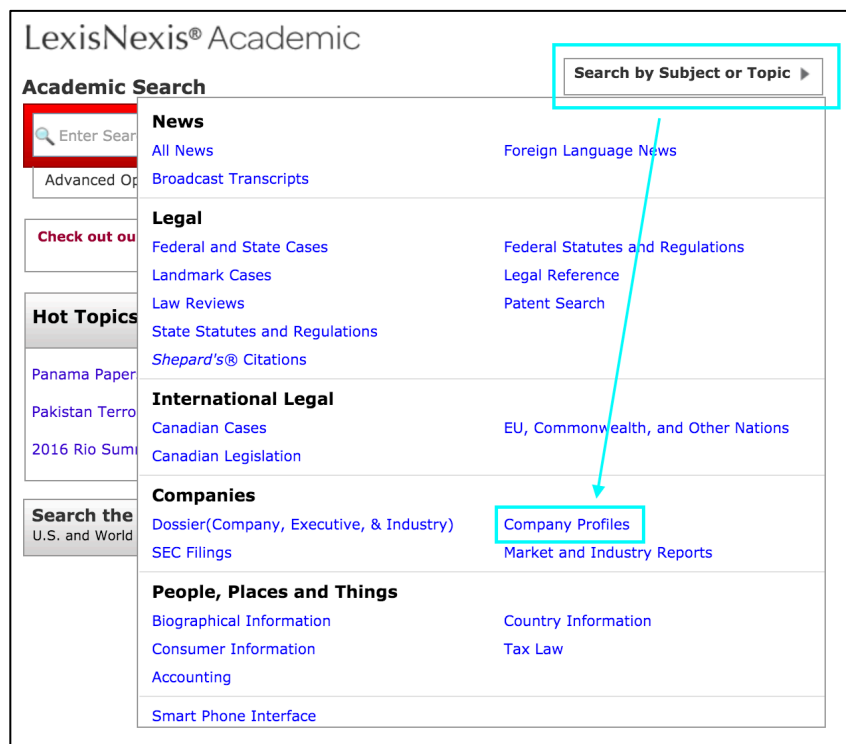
LexisNexis® Academic

Academic Search

Search by Subject or Topic

Enter Sear

Advanced Op

Check out ou

Hot Topics

Panama Paper

Pakistan Terro

2016 Rio Sumr

Search the
U.S. and World

News
All News
Foreign Language News
Broadcast Transcripts

Legal
Federal and State Cases
Federal Statutes and Regulations
Landmark Cases
Legal Reference
Law Reviews
Patent Search
State Statutes and Regulations
Shepard's® Citations

International Legal
Canadian Cases
EU, Commonwealth, and Other Nations
Canadian Legislation

Companies
Dossier(Company, Executive, & Industry)
Company Profiles
SEC Filings
Market and Industry Reports

People, Places and Things
Biographical Information
Country Information
Consumer Information
Tax Law
Accounting

Smart Phone Interface